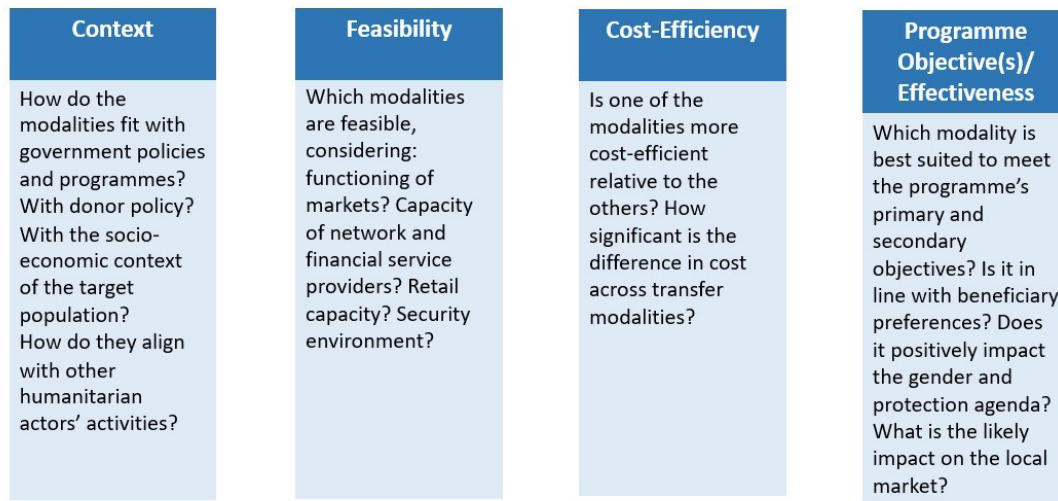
Context

How do the modalities fit with government policies and programmes? With donor policy? With the socio-economic context of the target population? How do they align with other humanitarian actors' activities?

Feasibility

Which modalities are feasible, considering: functioning of markets? Capacity of network and financial service providers? Retail capacity? Security environment?

Cost-Efficiency

Is one of the modalities more cost-efficient relative to the others? How significant is the difference in cost across transfer modalities?

Programme Objective(s)/ Effectiveness

Which modality is best suited to meet the programme's primary and secondary objectives? Is it in line with beneficiary preferences? Does it positively impact the gender and protection agenda? What is the likely impact on the local market?